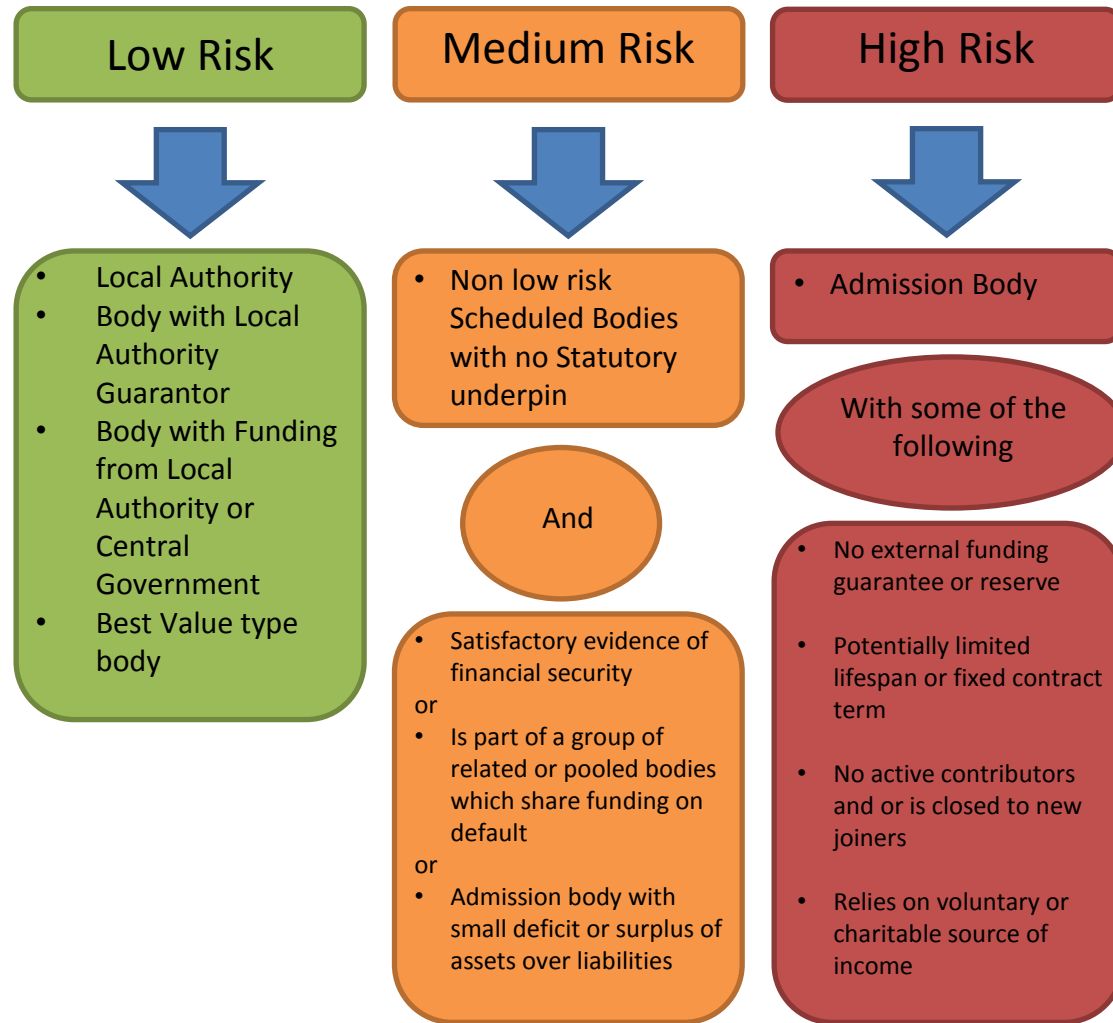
Low Risk

- Local Authority
- Body with Local Authority Guarantor
- Body with Funding from Local Authority or Central Government
- Best Value type body

Medium Risk

- Non low risk Scheduled Bodies with no Statutory underpin

And

- Satisfactory evidence of financial security

or

- Is part of a group of related or pooled bodies which share funding on default

or

- Admission body with small deficit or surplus of assets over liabilities

High Risk

- Admission Body

With some of the following

- No external funding guarantee or reserve
- Potentially limited lifespan or fixed contract term
- No active contributors and or is closed to new joiners
- Relies on voluntary or charitable source of income